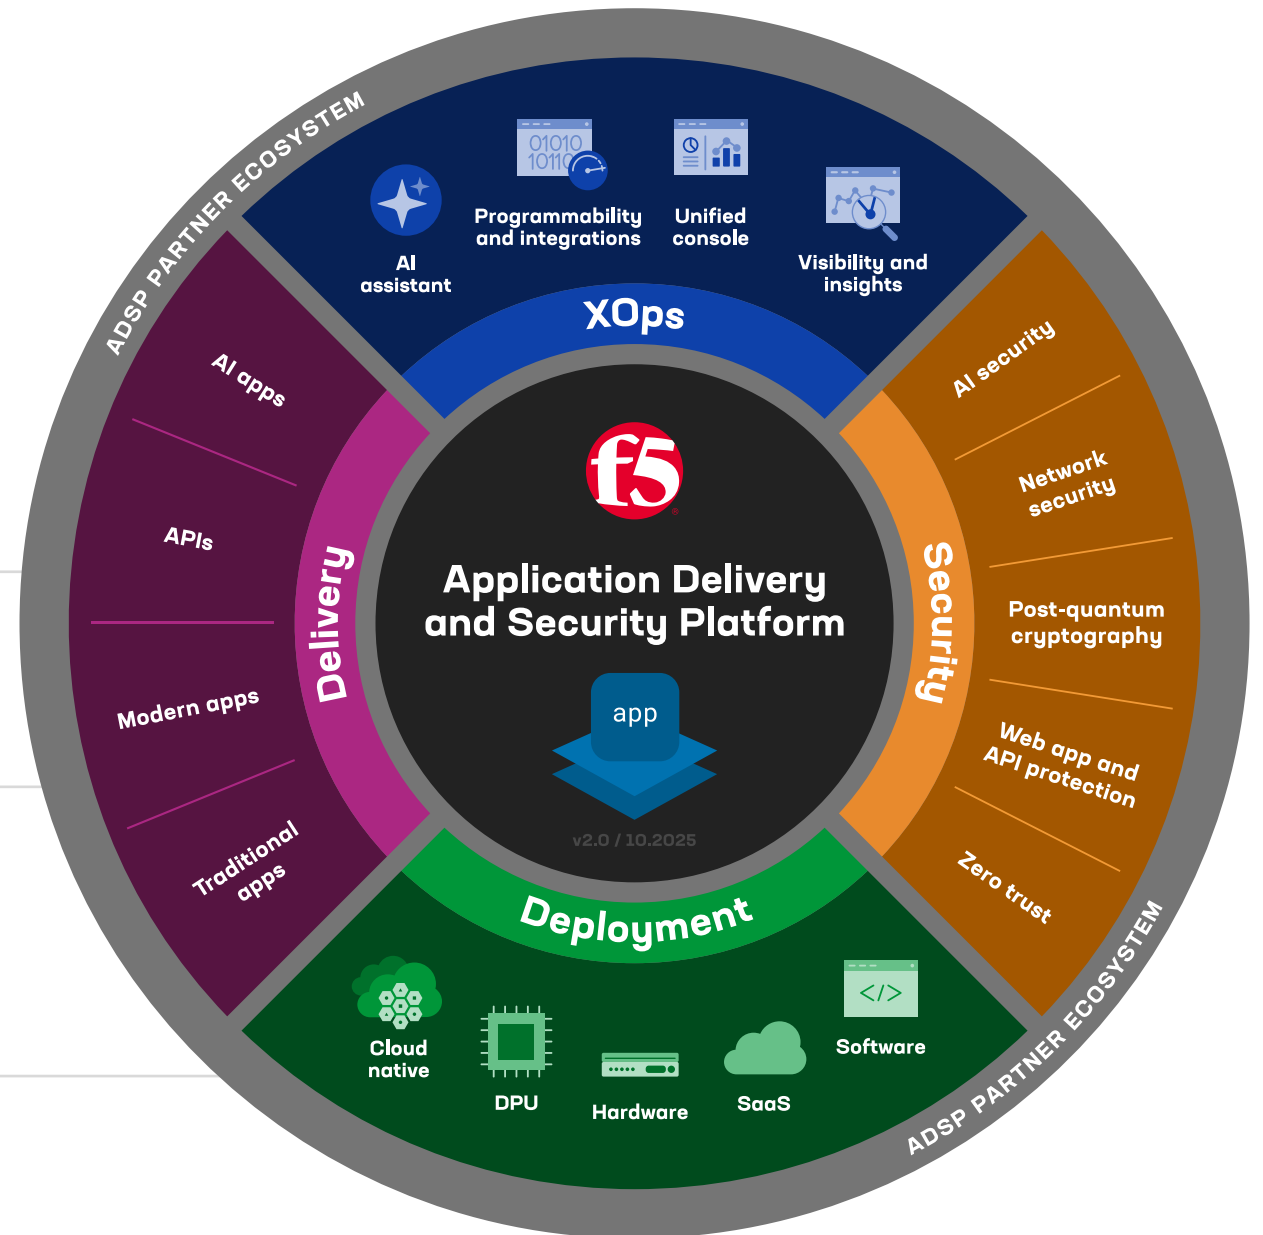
ADSP PARTNER ECOSYSTEM

AI assistant

01010
10110

Programmability and integrations

Unified console

Visibility and insights

XOps

AI apps

APIs

Modern apps

Traditional apps

Delivery

f5

Application Delivery and Security Platform

app

v2.0 / 10.2025

Security

AI security

Network security

Post-quantum cryptography

Web app and API protection

Zero trust

Deployment

Cloud native

DPU

Hardware

SaaS

</>

Software

ADSP PARTNER ECOSYSTEM